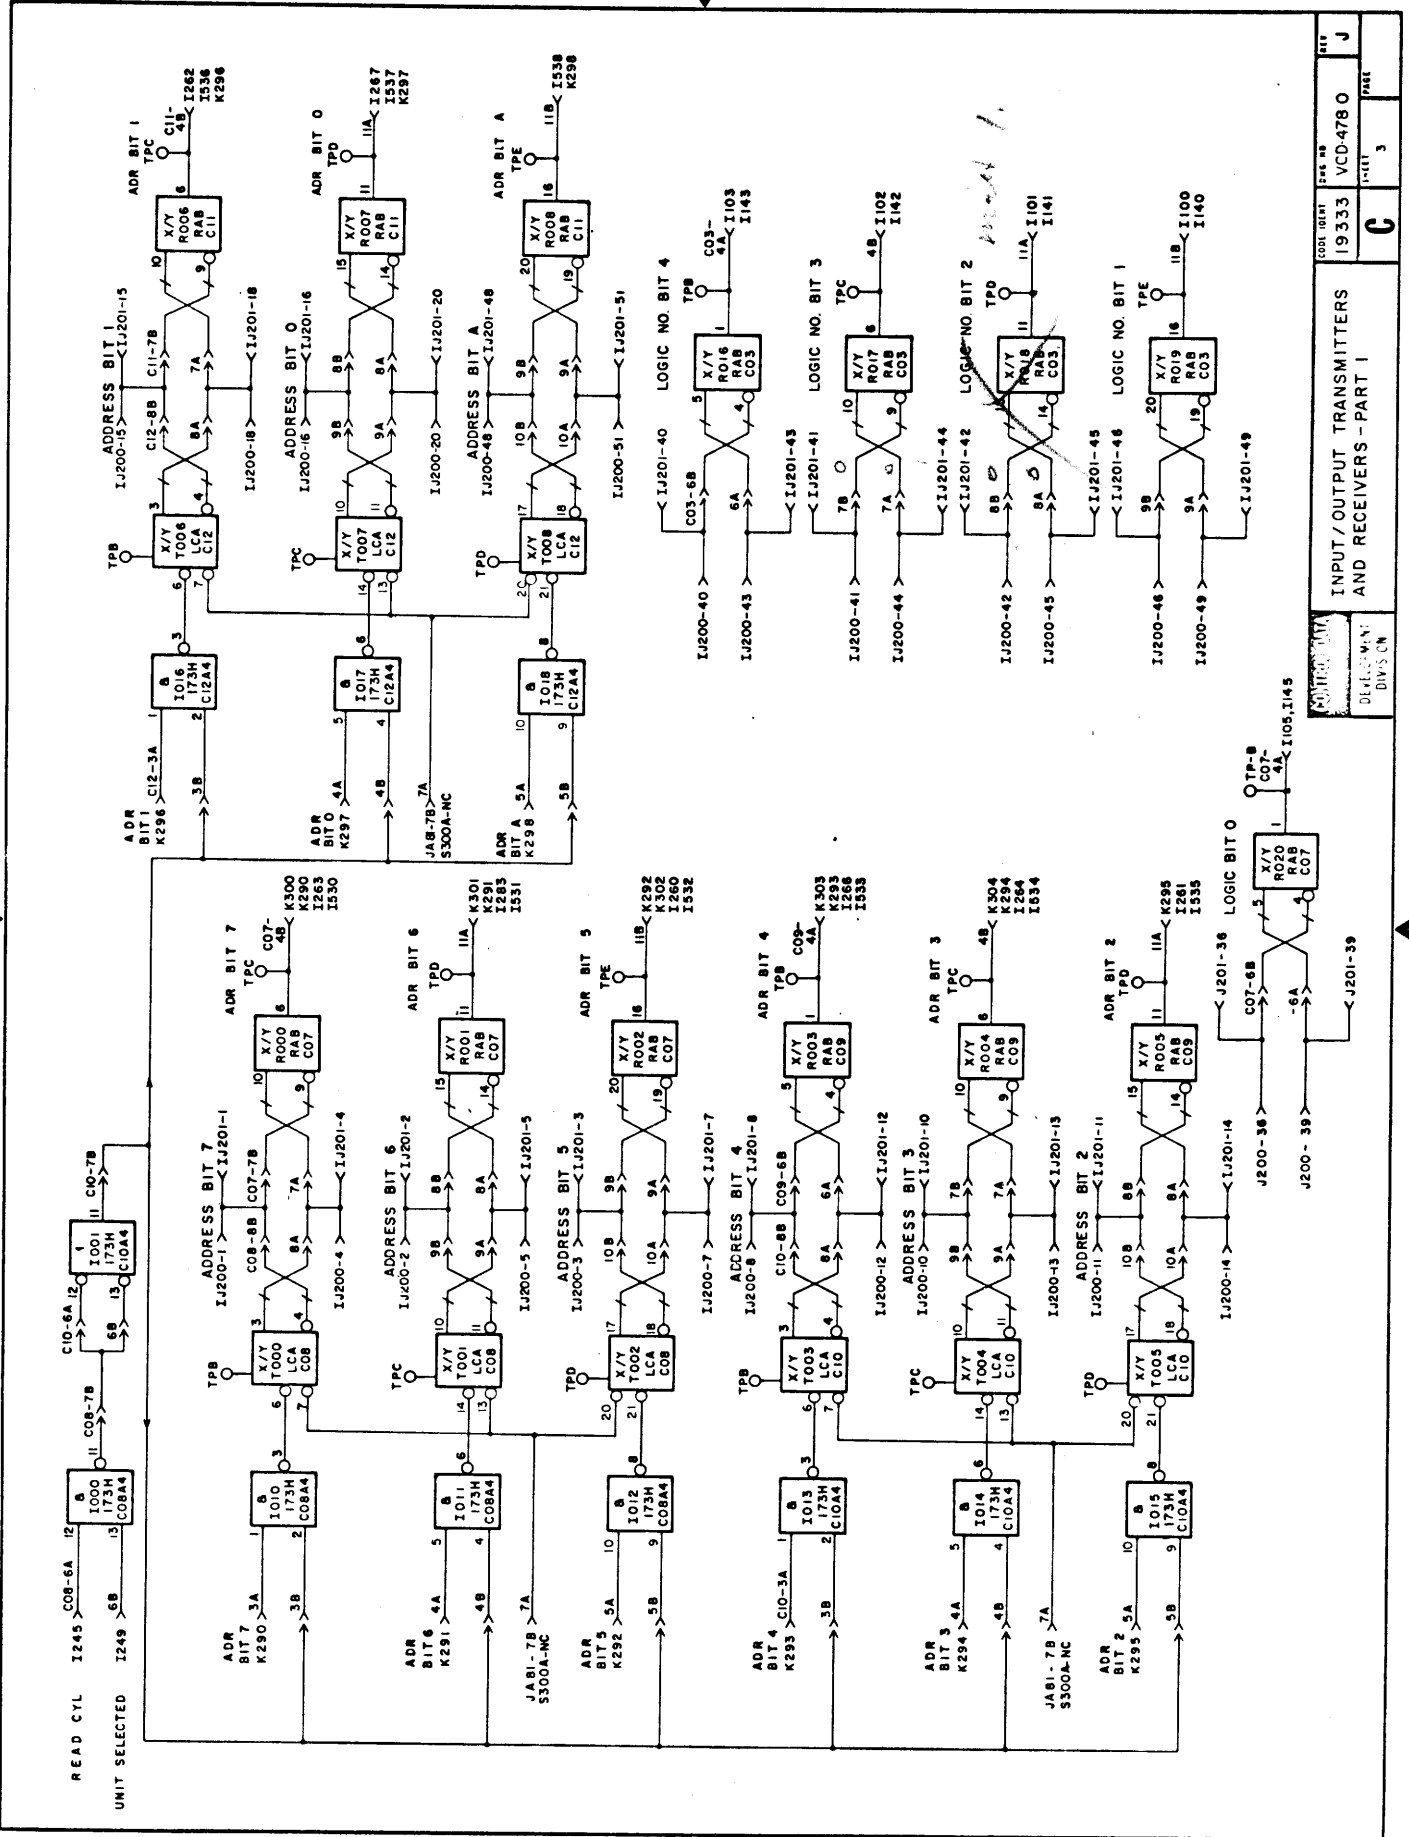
INPUT/OUTPUT TRANSMITTERS AND RECEIVERS - PART I

CODE IDENT 19333
DWG NO VCD-4780
REV J
SHEET 3
C
DEVELOPMENT DIVISION

READ CYL I245 C08-6A
UNIT SELECTED I249 6B

8 I000 173H C08A4
1 I001 173H C10A4
C08-7B
C10-6A
6B
C10-7B

ADR BIT 7 K290 3A 3B
8 I010 173H C08A4
X/Y T000 LCA C08
TPB
ADDRESS BIT 7
IJ200-1 IJ201-1
C08-8B C07-7B
8A 7A
IJ200-4 IJ201-4
X/Y R000 RAB C07
ADR BIT 7 TPC C07-4B
K300 K290 I263 I530

ADR BIT 6 K291 4A 4B
8 I011 173H C08A4
X/Y T001 LCA C08
TPC
ADDRESS BIT 6
IJ200-2 IJ201-2
9B 8B
9A 8A
IJ200-5 IJ201-5
X/Y R001 RAB C07
ADR BIT 6 TPD 11A
K301 K291 I283 I531

JA81-7B 7A S300A-NC

ADR BIT 5 K292 5A 5B
8 I012 173H C08A4
X/Y T002 LCA C08
TPD
ADDRESS BIT 5
IJ200-3 IJ201-3
10B 9B
10A 9A
IJ200-7 IJ201-7
X/Y R002 RAB C07
ADR BIT 5 TPE 11B
K292 K302 I260 I532

ADR BIT 4 K293 C10-3A 3B
8 I013 173H C10A4
X/Y T003 LCA C10
TPB
ADDRESS BIT 4
IJ200-8 IJ201-8
C10-8B C09-6B
8A 6A
IJ200-12 IJ201-12
X/Y R003 RAB C09
ADR BIT 4 TPB C09-4A
K303 K293 I266 I533

ADR BIT 3 K294 4A 4B
8 I014 173H C10A4
X/Y T004 LCA C10
TPC
ADDRESS BIT 3
IJ200-10 IJ201-10
9B 7B
9A 7A
IJ200-13 IJ201-13
X/Y R004 RAB C09
ADR BIT 3 TPC 4B
K304 K294 I264 I534

JA81-7B 7A S300A-NC

ADR BIT 2 K295 5A 5B
8 I015 173H C10A4
X/Y T005 LCA C10
TPD
ADDRESS BIT 2
IJ200-11 IJ201-11
10B 8B
10A 8A
IJ200-14 IJ201-14
X/Y R005 RAB C09
ADR BIT 2 TPD 11A
K295 I261 I535

J200-36 J201-36
J200-39 J201-39
C07-6B -6A
X/Y R020 RAB C07
LOGIC BIT 0
TP-B C07-4A
I105, I145

ADR BIT 1 K296 C12-3A 3B
8 I016 173H C12A4
X/Y T006 LCA C12
TPB
ADDRESS BIT 1
IJ200-15 IJ201-15
C12-8B C11-7B
8A 7A
IJ200-18 IJ201-18
X/Y R006 RAB C11
ADR BIT 1 TPC C11-4B
I262 I536 K296

ADR BIT 0 K297 4A 4B
8 I017 173H C12A4
X/Y T007 LCA C12
TPC
ADDRESS BIT 0
IJ200-16 IJ201-16
9B 8B
9A 8A
IJ200-20 IJ201-20
X/Y R007 RAB C11
ADR BIT 0 TPD 11A
I267 I537 K297

JA81-7B 7A S300A-NC

ADR BIT A K298 5A 5B
8 I018 173H C12A4
X/Y T008 LCA C12
TPD
ADDRESS BIT A
IJ200-48 IJ201-48
10B 9B
10A 9A
IJ200-51 IJ201-51
X/Y R008 RAB C11
ADR BIT A TPE 11B
I538 K298

LOGIC NO. BIT 4
IJ200-40 IJ201-40
IJ200-43 IJ201-43
C03-6B 6A
X/Y R016 RAB C03
TPB C03-4A
I103 I143

LOGIC NO. BIT 3
IJ200-41 IJ201-41
IJ200-44 IJ201-44
7B 7A
X/Y R017 RAB C03
TPC 4B
I102 I142

LOGIC NO. BIT 2
IJ200-42 IJ201-42
IJ200-45 IJ201-45
8B 8A
X/Y R018 RAB C03
TPD 11A
I101 I141

LOGIC NO. BIT 1
IJ200-46 IJ201-46
IJ200-49 IJ201-49
9B 9A
X/Y R019 RAB C03
TPE 11B
I100 I140